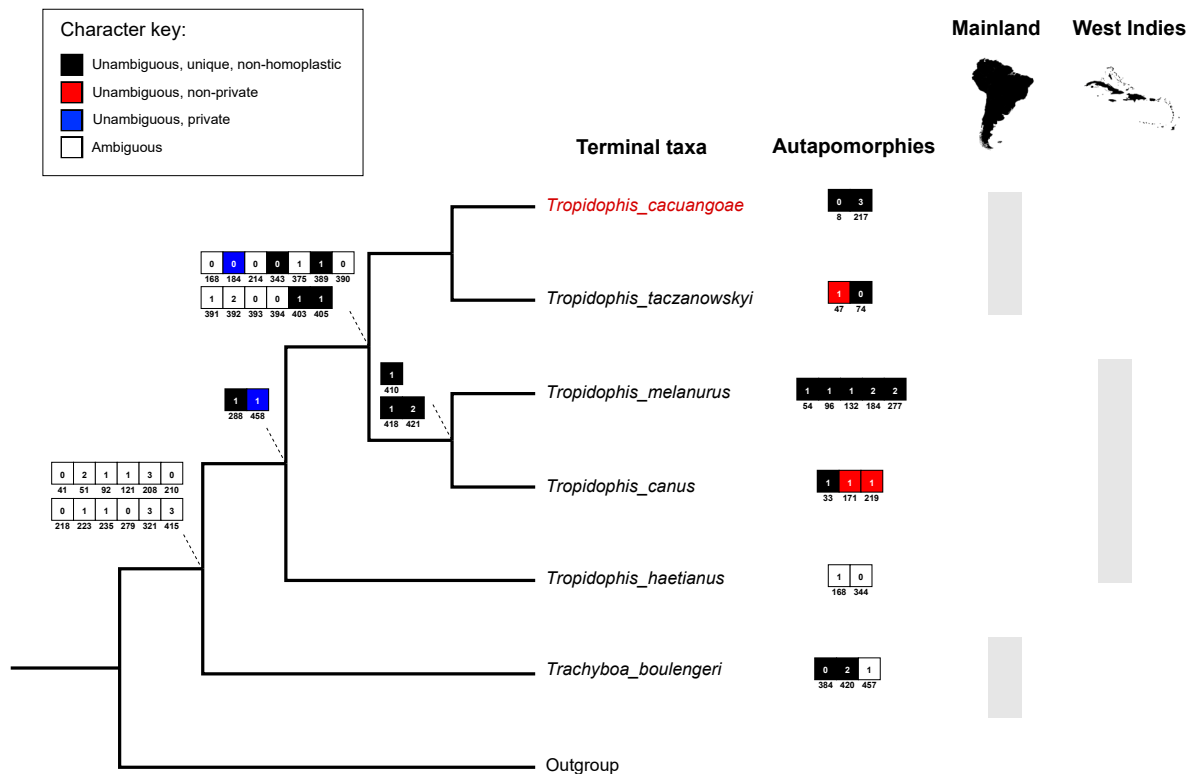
Character key:
Unambiguous, unique, non-homoplastic
Unambiguous, non-private
Unambiguous, private
Ambiguous

Mainland
West Indies

Terminal taxa
Autapomorphies

| 0 | 0 | 0 | 0 | 1 | 1 | 0 |
|---|---|---|---|---|---|---|
| 168 | 184 | 214 | 343 | 375 | 389 | 390 |

| 1 | 2 | 0 | 0 | 1 | 1 |
|---|---|---|---|---|---|
| 391 | 392 | 393 | 394 | 403 | 405 |

| 1 | 1 |
|---|---|
| 288 | 458 |

| 1 |
|---|
| 410 |

| 1 | 2 |
|---|---|
| 418 | 421 |

| 0 | 2 | 1 | 1 | 3 | 0 |
|---|---|---|---|---|---|
| 41 | 51 | 92 | 121 | 208 | 210 |

| 0 | 1 | 1 | 0 | 3 | 3 |
|---|---|---|---|---|---|
| 218 | 223 | 235 | 279 | 321 | 415 |

Tropidophis_cacuangoae

| 0 | 3 |
|---|---|
| 8 | 217 |

Tropidophis_taczanowskyi

| 1 | 0 |
|---|---|
| 47 | 74 |

Tropidophis_melanurus

| 1 | 1 | 1 | 2 | 2 |
|---|---|---|---|---|
| 54 | 96 | 132 | 184 | 277 |

Tropidophis_canus

| 1 | 1 | 1 |
|---|---|---|
| 33 | 171 | 219 |

Tropidophis_haetianus

| 1 | 0 |
|---|---|
| 168 | 344 |

Trachyboa_boulengeri

| 0 | 2 | 1 |
|---|---|---|
| 384 | 420 | 457 |

Outgroup